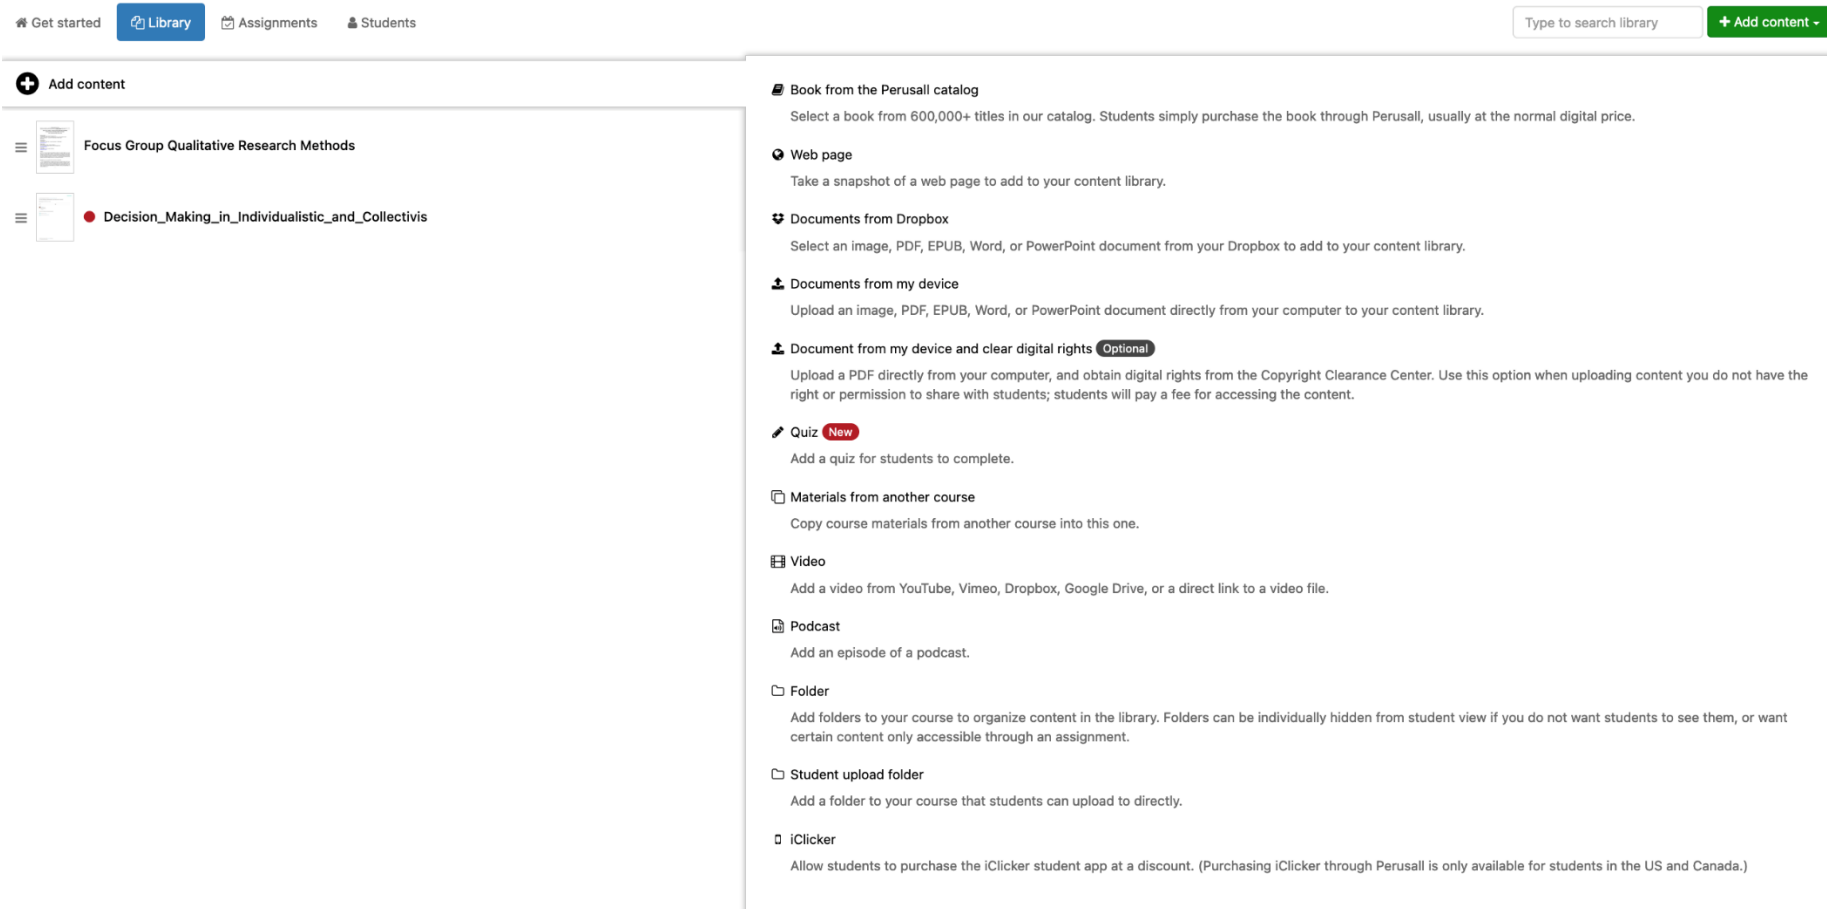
Get started Library Assignments Students

Type to search library

+ Add content

Add content

Focus Group Qualitative Research Methods

Decision_Making_in_Individualistic_and_Collectivis

Book from the Perusall catalog

Select a book from 600,000+ titles in our catalog. Students simply purchase the book through Perusall, usually at the normal digital price.

Web page

Take a snapshot of a web page to add to your content library.

Documents from Dropbox

Select an image, PDF, EPUB, Word, or PowerPoint document from your Dropbox to add to your content library.

Documents from my device

Upload an image, PDF, EPUB, Word, or PowerPoint document directly from your computer to your content library.

Document from my device and clear digital rights Optional

Upload a PDF directly from your computer, and obtain digital rights from the Copyright Clearance Center. Use this option when uploading content you do not have the right or permission to share with students; students will pay a fee for accessing the content.

Quiz New

Add a quiz for students to complete.

Materials from another course

Copy course materials from another course into this one.

Video

Add a video from YouTube, Vimeo, Dropbox, Google Drive, or a direct link to a video file.

Podcast

Add an episode of a podcast.

Folder

Add folders to your course to organize content in the library. Folders can be individually hidden from student view if you do not want students to see them, or want certain content only accessible through an assignment.

Student upload folder

Add a folder to your course that students can upload to directly.

iClicker

Allow students to purchase the iClicker student app at a discount. (Purchasing iClicker through Perusall is only available for students in the US and Canada.)